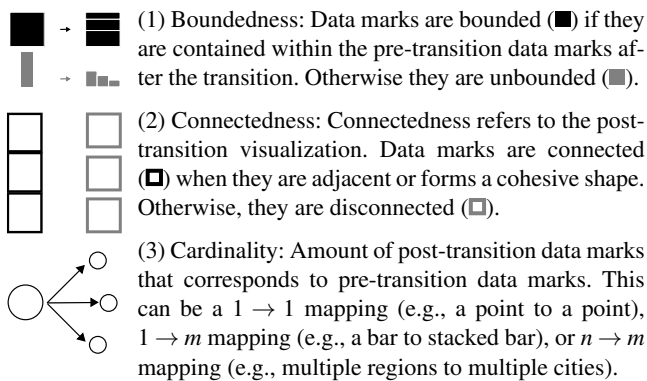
(1) Boundedness: Data marks are bounded (■) if they are contained within the pre-transition data marks after the transition. Otherwise they are unbounded (■).

(2) Connectedness: Connectedness refers to the post-transition visualization. Data marks are connected (□) when they are adjacent or forms a cohesive shape. Otherwise, they are disconnected (□).

(3) Cardinality: Amount of post-transition data marks that corresponds to pre-transition data marks. This can be a $1 \rightarrow 1$ mapping (e.g., a point to a point), $1 \rightarrow m$ mapping (e.g., a bar to stacked bar), or $n \rightarrow m$ mapping (e.g., multiple regions to multiple cities).